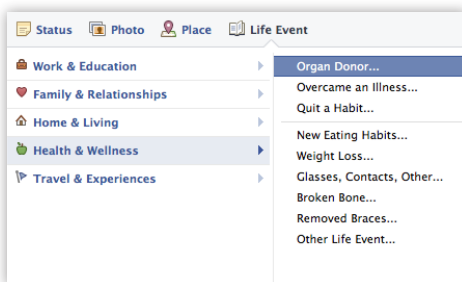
Status Photo Place Life Event

Work & Education
Family & Relationships
Home & Living
Health & Wellness
Travel & Experiences

Organ Donor...
Overcame an Illness...
Quit a Habit...
New Eating Habits...
Weight Loss...
Glasses, Contacts, Other...
Broken Bone...
Removed Braces...
Other Life Event...